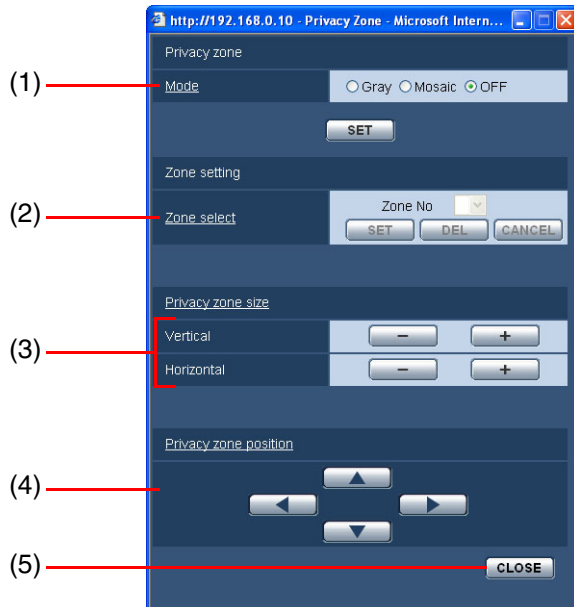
http://192.168.0.10 - Privacy Zone - Microsoft Intern...

Privacy zone

(1) Mode ○ Gray ○ Mosaic ⊙ OFF

SET

Zone setting

(2) Zone select Zone No

SET DEL CANCEL

(3) Privacy zone size

Vertical − +

Horizontal − +

Privacy zone position

(4)

(5) CLOSE